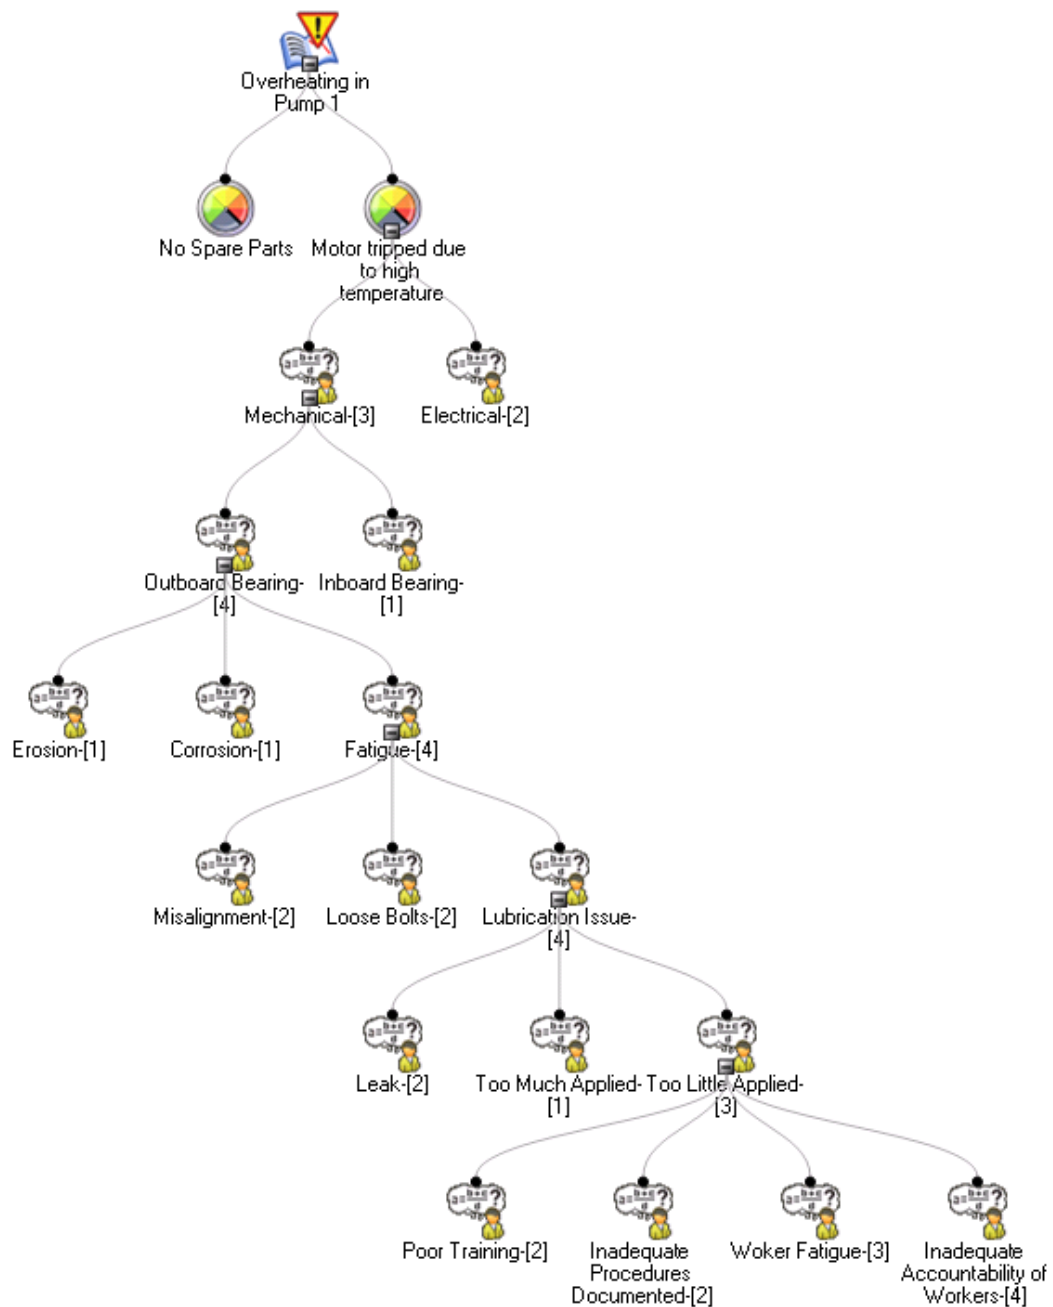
Overheating in Pump 1

No Spare Parts

Motor tripped due to high temperature

Mechanical-[3]

Electrical-[2]

Outboard Bearing-[4]

Inboard Bearing-[1]

Erosion-[1]

Corrosion-[1]

Fatigue-[4]

Misalignment-[2]

Loose Bolts-[2]

Lubrication Issue-[4]

Leak-[2]

Too Much Applied-[1]

Too Little Applied-[3]

Poor Training-[2]

Inadequate Procedures Documented-[2]

Woker Fatigue-[3]

Inadequate Accountability of Workers-[4]